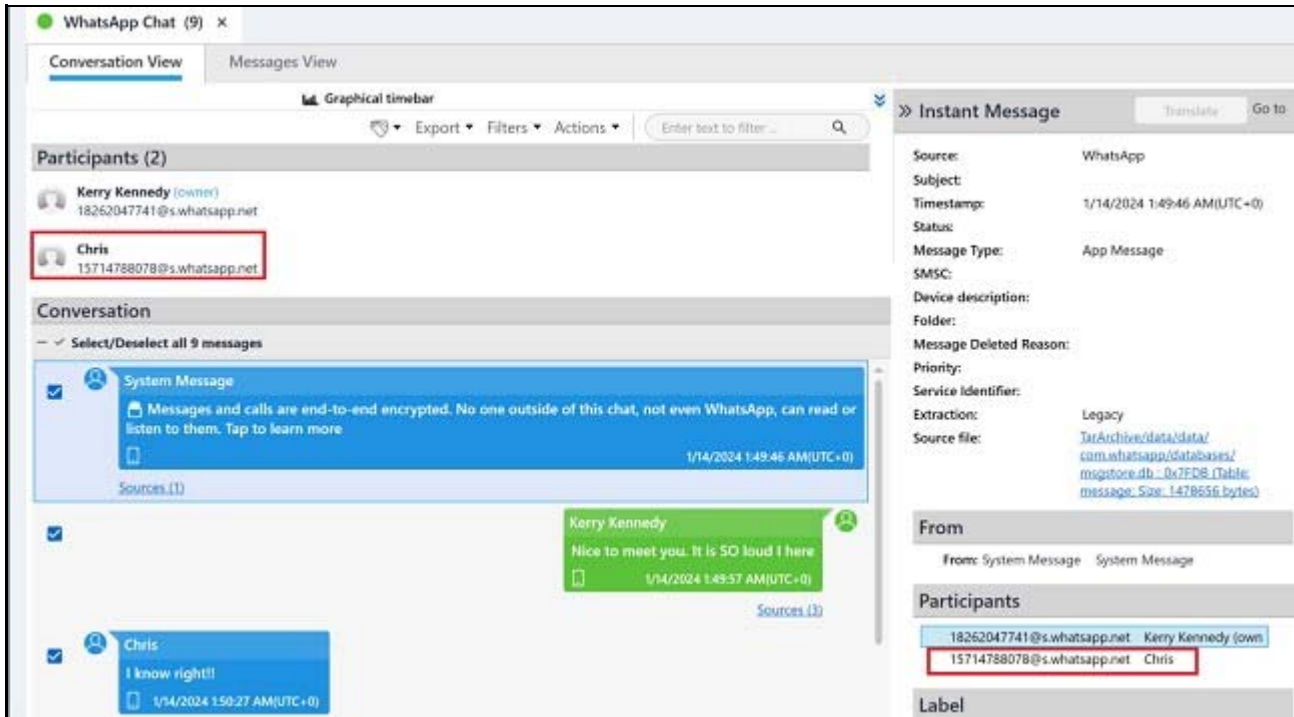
WhatsApp Chat (9) ×

Conversation View | Messages View

Graphical timebar

Export ▾ Filters ▾ Actions ▾ Enter text to filter...

Participants (2)

Kerry Kennedy (owner)
18262047741@s.whatsapp.net

Chris
15714788078@s.whatsapp.net

Conversation

Select/Deselect all 9 messages

System Message
Messages and calls are end-to-end encrypted. No one outside of this chat, not even WhatsApp, can read or listen to them. Tap to learn more
1/14/2024 1:49:46 AM(UTC+0)
Sources (1)

Kerry Kennedy
Nice to meet you. It is SO loud I here
1/14/2024 1:49:57 AM(UTC+0)
Sources (3)

Chris
I know right!!
1/14/2024 1:50:27 AM(UTC+0)

» Instant Message Translate Go to

Source: WhatsApp
Subject:
Timestamp: 1/14/2024 1:49:46 AM(UTC+0)
Status:
Message Type: App Message
SMSC:
Device description:
Folder:
Message Deleted Reason:
Priority:
Service Identifier:
Extraction: Legacy
Source file: TarArchive/data/data/com.whatsapp/databases/msgstore.db : 0x7FDB (Table: message, Size: 1478656 bytes)

From

From: System Message System Message

Participants

18262047741@s.whatsapp.net Kerry Kennedy (own
15714788078@s.whatsapp.net Chris

Label